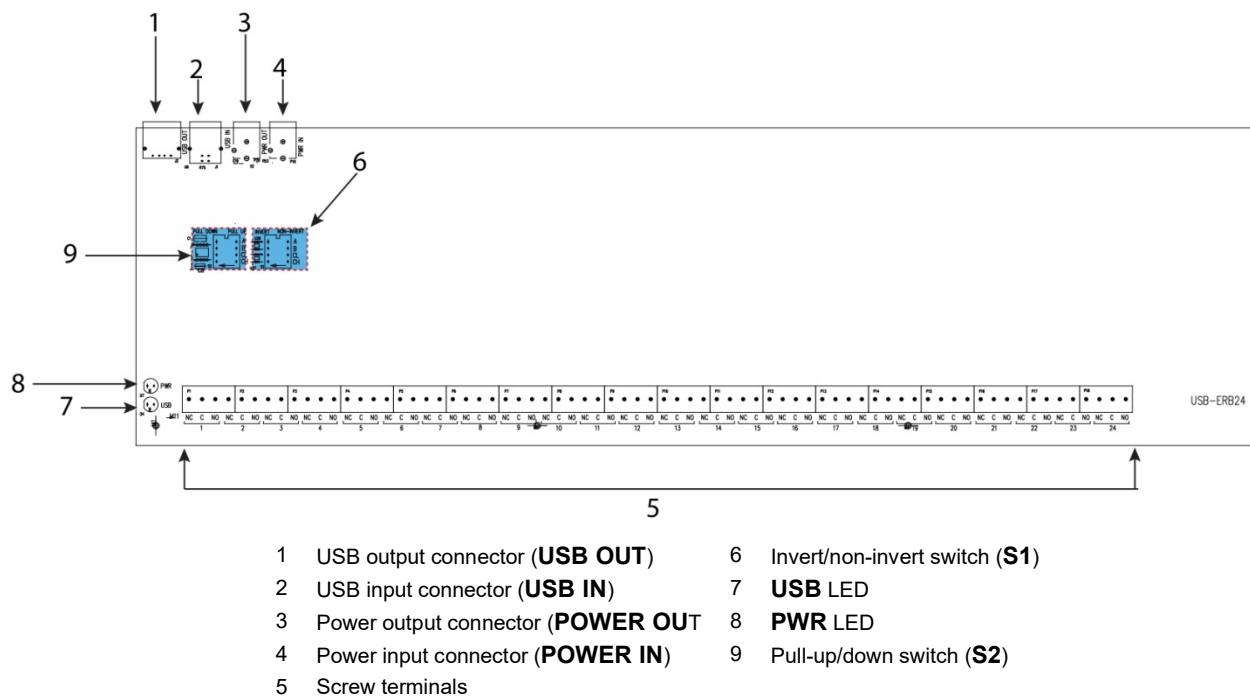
1
2
3
4
6
9
8
7
PWR
USB
USB OUT
USB IN
PWR OUT
PWR IN
USB-ERB24
NC C NO NC C NO NC C NO NC C NO NC C NO NC C NO NC C NO NC C NO NC C NO NC C NO NC C NO NC C NO NC C NO NC C NO NC C NO NC C NO NC C NO NC C NO NC C NO NC C NO NC C NO NC C NO NC C NO NC C NO
1 2 3 4 5 6 7 8 9 10 11 12 13 14 15 16 17 18 19 20 21 22 23 24
5

| | | | |
|---|---|---|---|
| 1 | USB output connector (**USB OUT**) | 6 | Invert/non-invert switch (**S1**) |
| 2 | USB input connector (**USB IN**) | 7 | **USB** LED |
| 3 | Power output connector (**POWER OU**T | 8 | **PWR** LED |
| 4 | Power input connector (**POWER IN**) | 9 | Pull-up/down switch (**S2**) |
| 5 | Screw terminals | | |